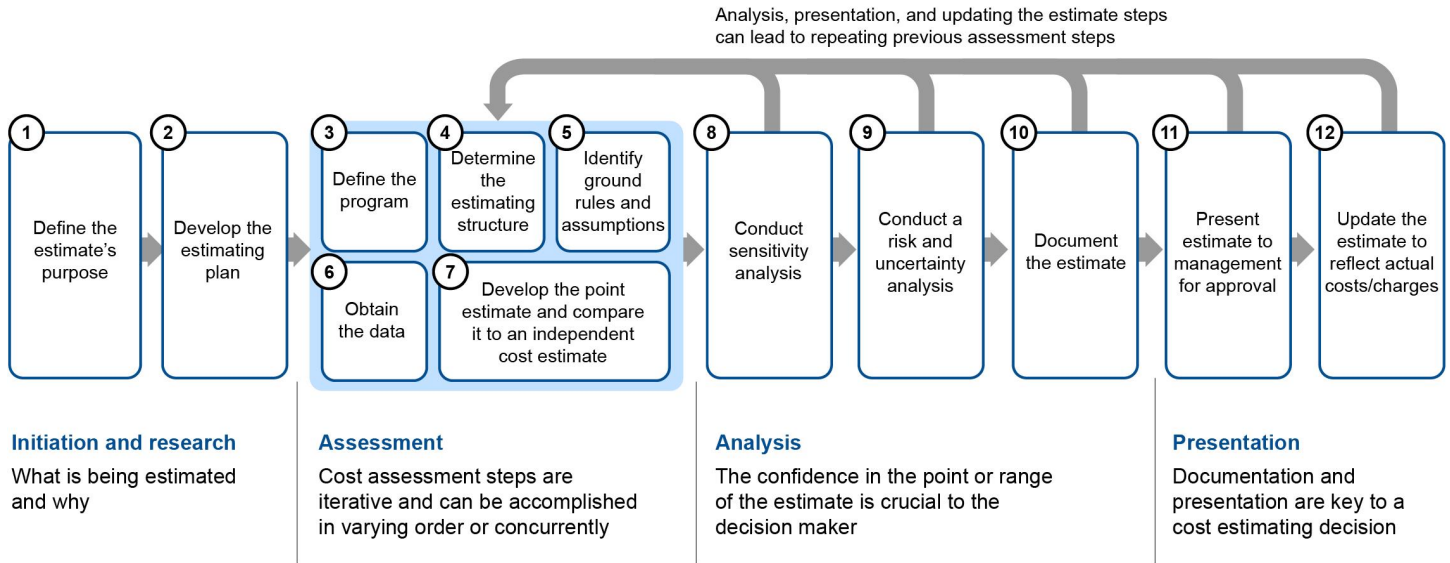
Analysis, presentation, and updating the estimate steps can lead to repeating previous assessment steps

1
Define the estimate's purpose

2
Develop the estimating plan

3
Define the program

4
Determine the estimating structure

5
Identify ground rules and assumptions

6
Obtain the data

7
Develop the point estimate and compare it to an independent cost estimate

8
Conduct sensitivity analysis

9
Conduct a risk and uncertainty analysis

10
Document the estimate

11
Present estimate to management for approval

12
Update the estimate to reflect actual costs/charges

Initiation and research
What is being estimated and why

Assessment
Cost assessment steps are iterative and can be accomplished in varying order or concurrently

Analysis
The confidence in the point or range of the estimate is crucial to the decision maker

Presentation
Documentation and presentation are key to a cost estimating decision